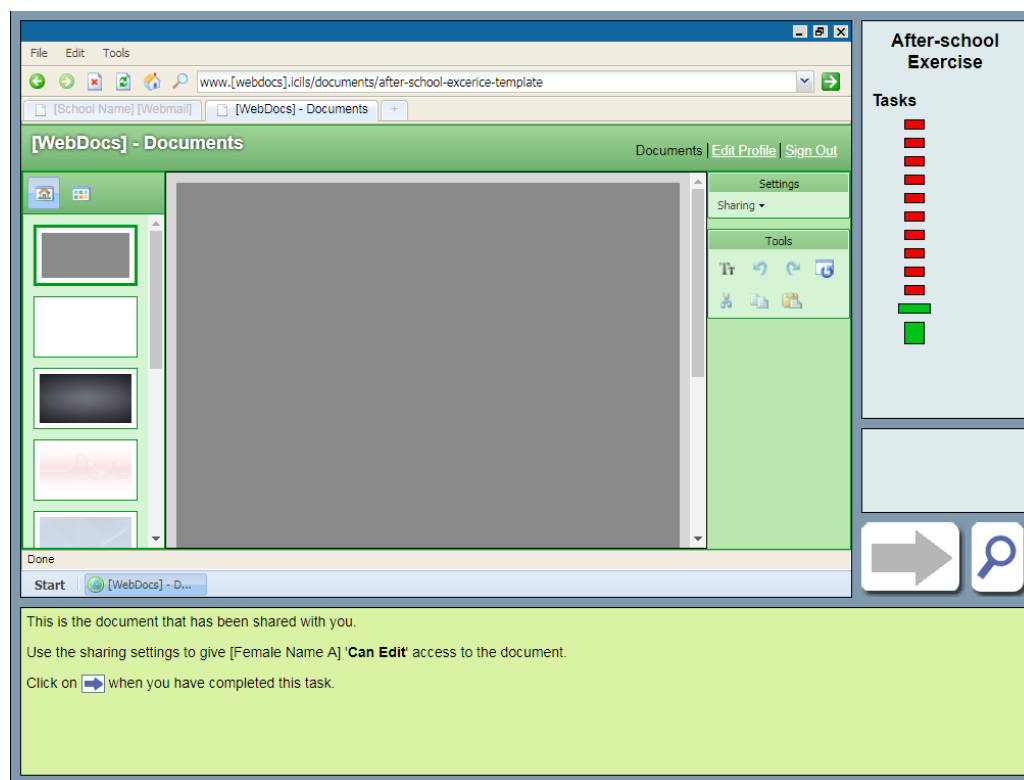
File Edit Tools

www.[webdocs].icils/documents/after-school-excerice-template

[School Name] [Webmail] | [WebDocs] - Documents | +

[WebDocs] - Documents

Documents | Edit Profile | Sign Out

Settings
Sharing ▾

Tools

Done

Start | [WebDocs] - D...

After-school Exercise

Tasks

This is the document that has been shared with you.

Use the sharing settings to give [Female Name A] '**Can Edit**' access to the document.

Click on when you have completed this task.